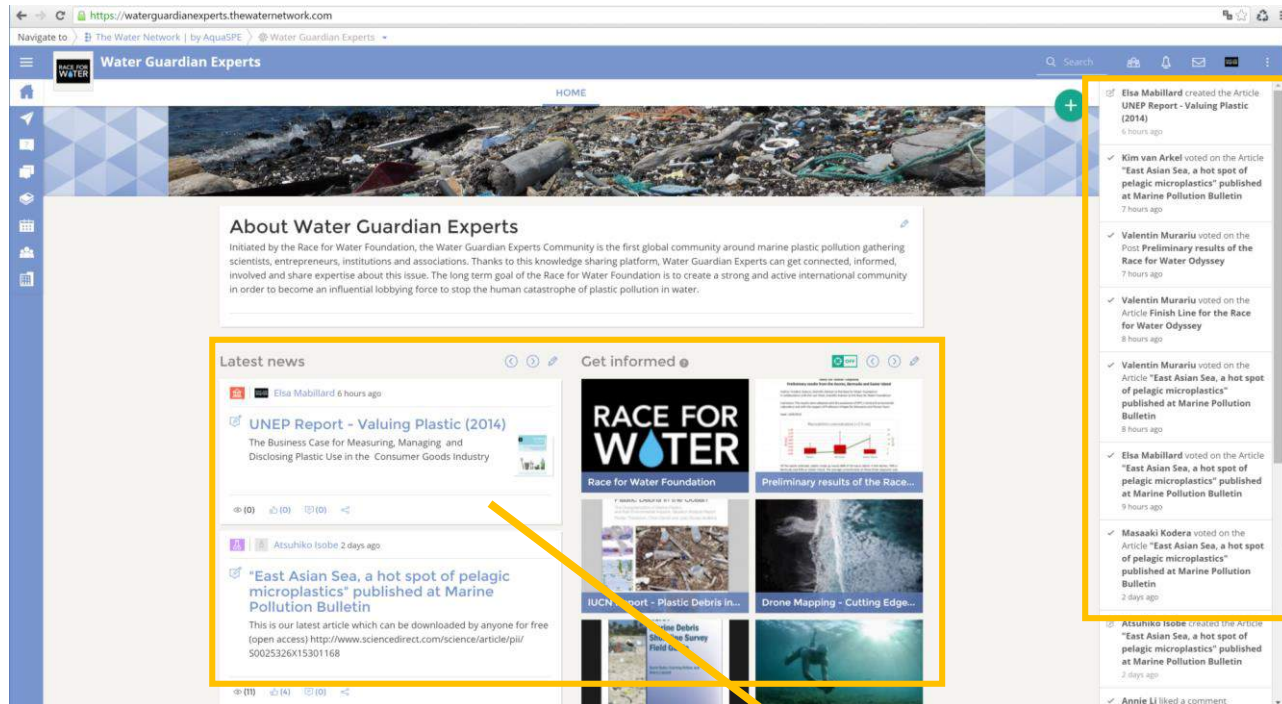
https://waterguardianexperts.thewaternetwork.com

Navigate to The Water Network | by AquaSPE Water Guardian Experts

RACE FOR WATER

Water Guardian Experts

Q Search

HOME

About Water Guardian Experts

Initiated by the Race for Water Foundation, the Water Guardian Experts Community is the first global community around marine plastic pollution gathering scientists, entrepreneurs, institutions and associations. Thanks to this knowledge sharing platform, Water Guardian Experts can get connected, informed, involved and share expertise about this issue. The long term goal of the Race for Water Foundation is to create a strong and active international community in order to become an influential lobbying force to stop the human catastrophe of plastic pollution in water.

Latest news

Elsa Mabillard 6 hours ago

UNEP Report - Valuing Plastic (2014)

The Business Case for Measuring, Managing and Disclosing Plastic Use in the Consumer Goods Industry

(0) (0) (0)

Atsuhiko Isobe 2 days ago

"East Asian Sea, a hot spot of pelagic microplastics" published at Marine Pollution Bulletin

This is our latest article which can be downloaded by anyone for free (open access) http://www.sciencedirect.com/science/article/pii/S0025326X15301168

(11) (4) (0)

Get informed

RACE FOR WATER

Race for Water Foundation

Preliminary results of the Race...

IUCN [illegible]port - Plastic Debris in...

Drone Mapping - Cutting Edge...

Elsa Mabillard created the Article UNEP Report - Valuing Plastic (2014)
6 hours ago

Kim van Arkel voted on the Article "East Asian Sea, a hot spot of pelagic microplastics" published at Marine Pollution Bulletin
7 hours ago

Valentin Murariu voted on the Post Preliminary results of the Race for Water Odyssey
7 hours ago

Valentin Murariu voted on the Article Finish Line for the Race for Water Odyssey
8 hours ago

Valentin Murariu voted on the Article "East Asian Sea, a hot spot of pelagic microplastics" published at Marine Pollution Bulletin
8 hours ago

Elsa Mabillard voted on the Article "East Asian Sea, a hot spot of pelagic microplastics" published at Marine Pollution Bulletin
9 hours ago

Masaaki Kodera voted on the Article "East Asian Sea, a hot spot of pelagic microplastics" published at Marine Pollution Bulletin
2 days ago

Atsuhiko Isobe created the Article "East Asian Sea, a hot spot of pelagic microplastics" published at Marine Pollution Bulletin
2 days ago

Annie Li liked a comment